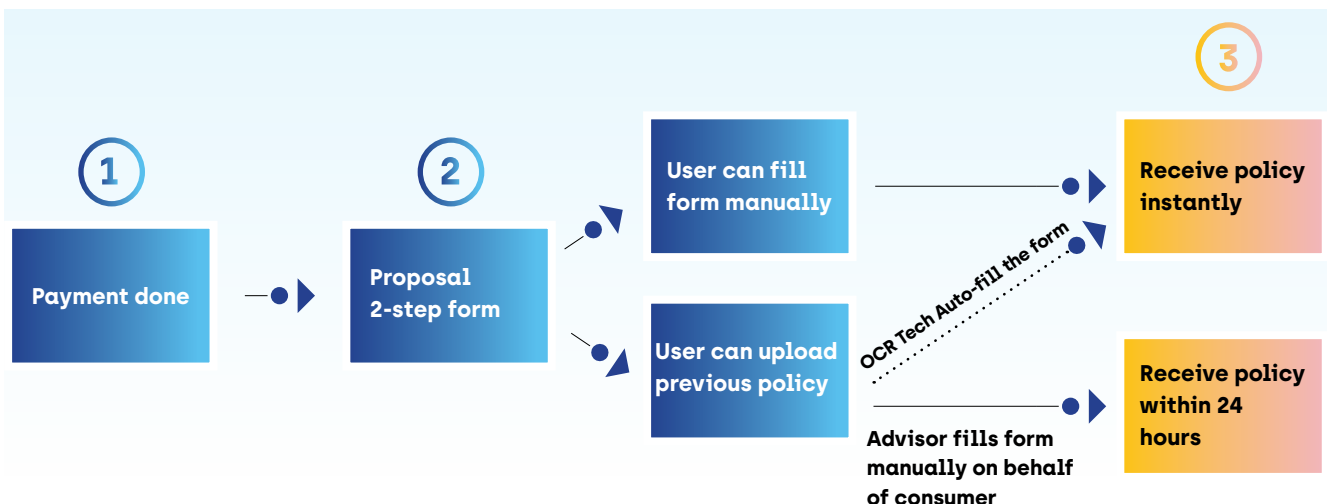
3

1

2

Payment done

Proposal 2-step form

User can fill form manually

User can upload previous policy

OCR Tech Auto-fill the form

Receive policy instantly

Receive policy within 24 hours

Advisor fills form manually on behalf of consumer